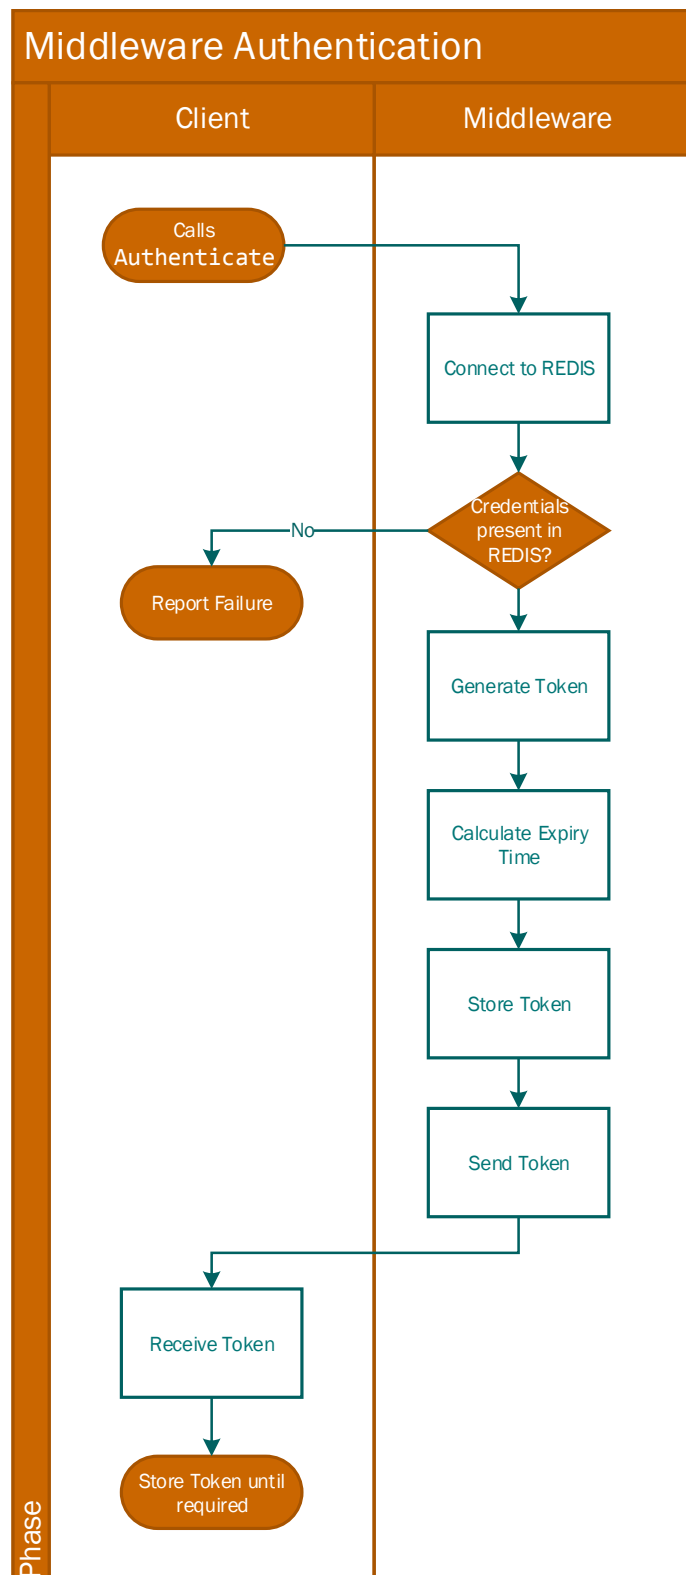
Middleware Authentication

Client

Middleware

Calls Authenticate

Connect to REDIS

Credentials present in REDIS?

No

Report Failure

Generate Token

Calculate Expiry Time

Store Token

Send Token

Receive Token

Store Token until required

Phase